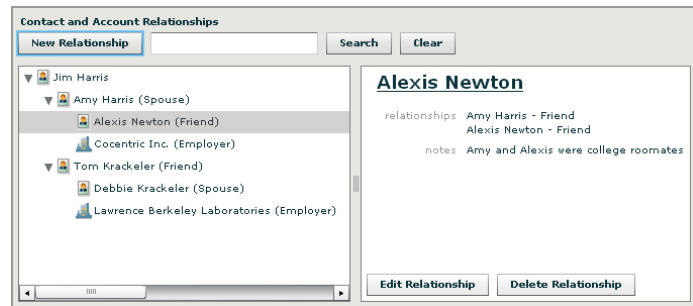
Contact and Account Relationships

New Relationship Search Clear

Jim Harris
Amy Harris (Spouse)
Alexis Newton (Friend)
Cocentric Inc. (Employer)
Tom Krackeler (Friend)
Debbie Krackeler (Spouse)
Lawrence Berkeley Laboratories (Employer)

Alexis Newton

relationships Amy Harris - Friend
Alexis Newton - Friend

notes Amy and Alexis were college roomates

Edit Relationship Delete Relationship